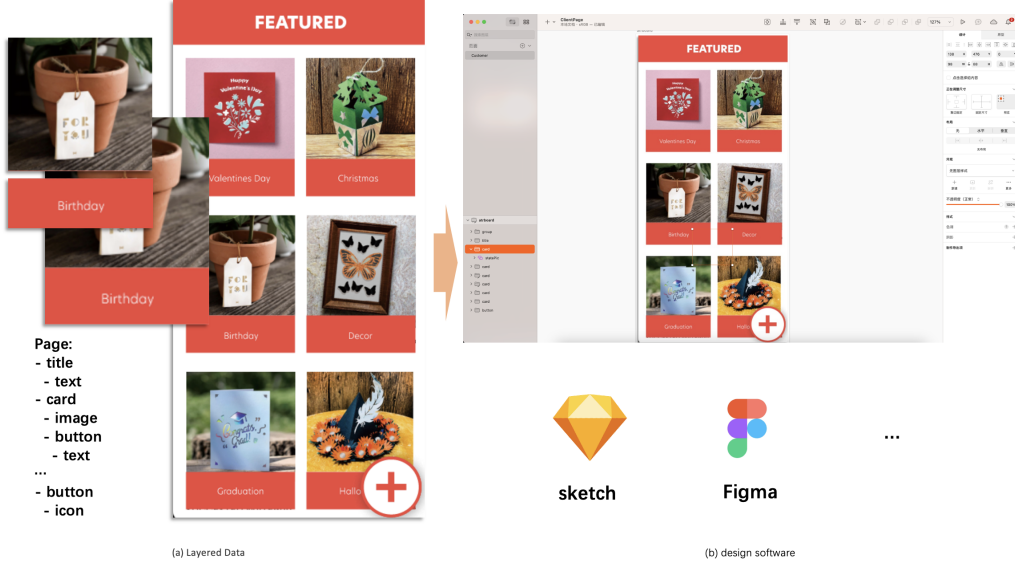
FEATURED

Happy Valentine's Day

Valentines Day

Christmas

FOR YOU

Birthday

Birthday

Birthday

Decor

Graduation

Hallo

Page:
- title
- text
- card
- image
- button
- text
...
- button
- icon

ClientPage

FEATURED

Valentines Day

Christmas

Birthday

Decor

Graduation

Hallo

artboard

group

title

card

card

card

card

card

card

button

sketch

Figma

...

(a) Layered Data

(b) design software